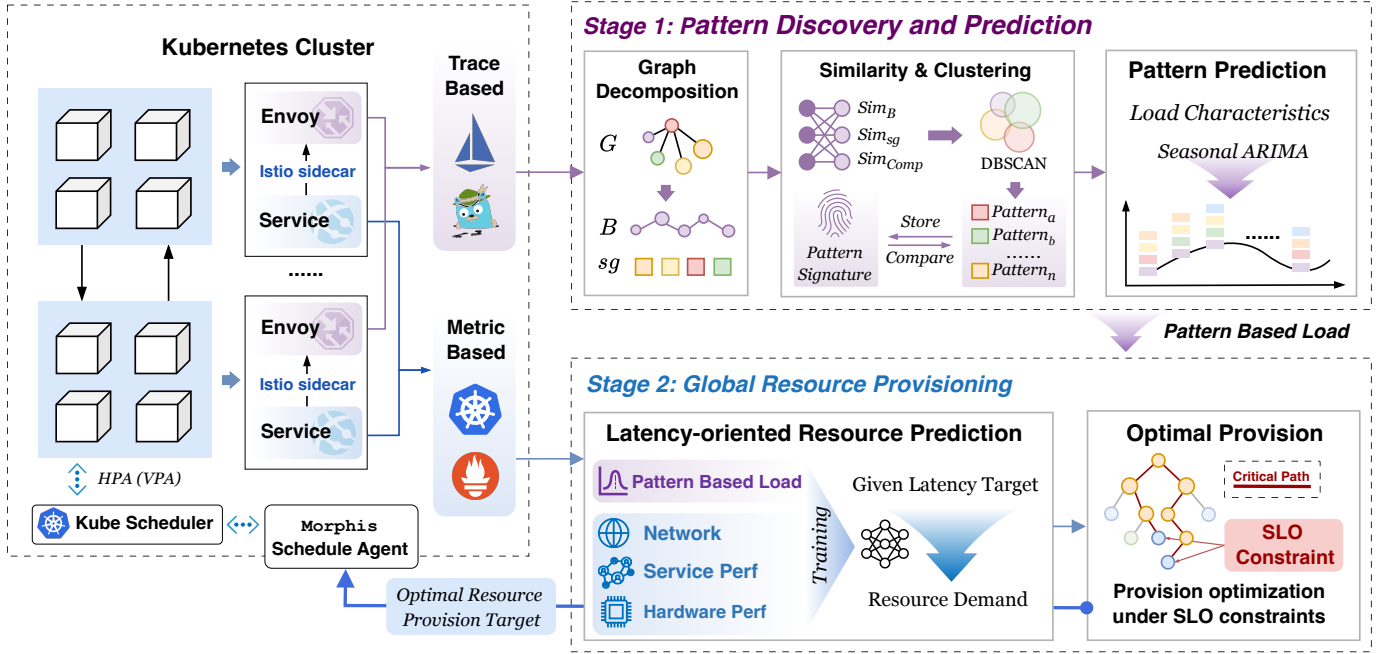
Kubernetes Cluster

Envoy

Istio sidecar

Service

......

Envoy

Istio sidecar

Service

HPA (VPA)

Kube Scheduler

Morphis Schedule Agent

Trace Based

Metric Based

Stage 1: Pattern Discovery and Prediction

Graph Decomposition

$G$

$B$

$sg$

Similarity & Clustering

$Sim_B$

$Sim_{sg}$

$Sim_{Comp}$

DBSCAN

Pattern Signature

Store

Compare

$Pattern_a$

$Pattern_b$

......

$Pattern_n$

Pattern Prediction

Load Characteristics

Seasonal ARIMA

......

Pattern Based Load

Stage 2: Global Resource Provisioning

Latency-oriented Resource Prediction

Pattern Based Load

Network

Service Perf

Hardware Perf

Training

Given Latency Target

Resource Demand

Optimal Provision

Critical Path

SLO Constraint

Provision optimization under SLO constraints

Optimal Resource Provision Target